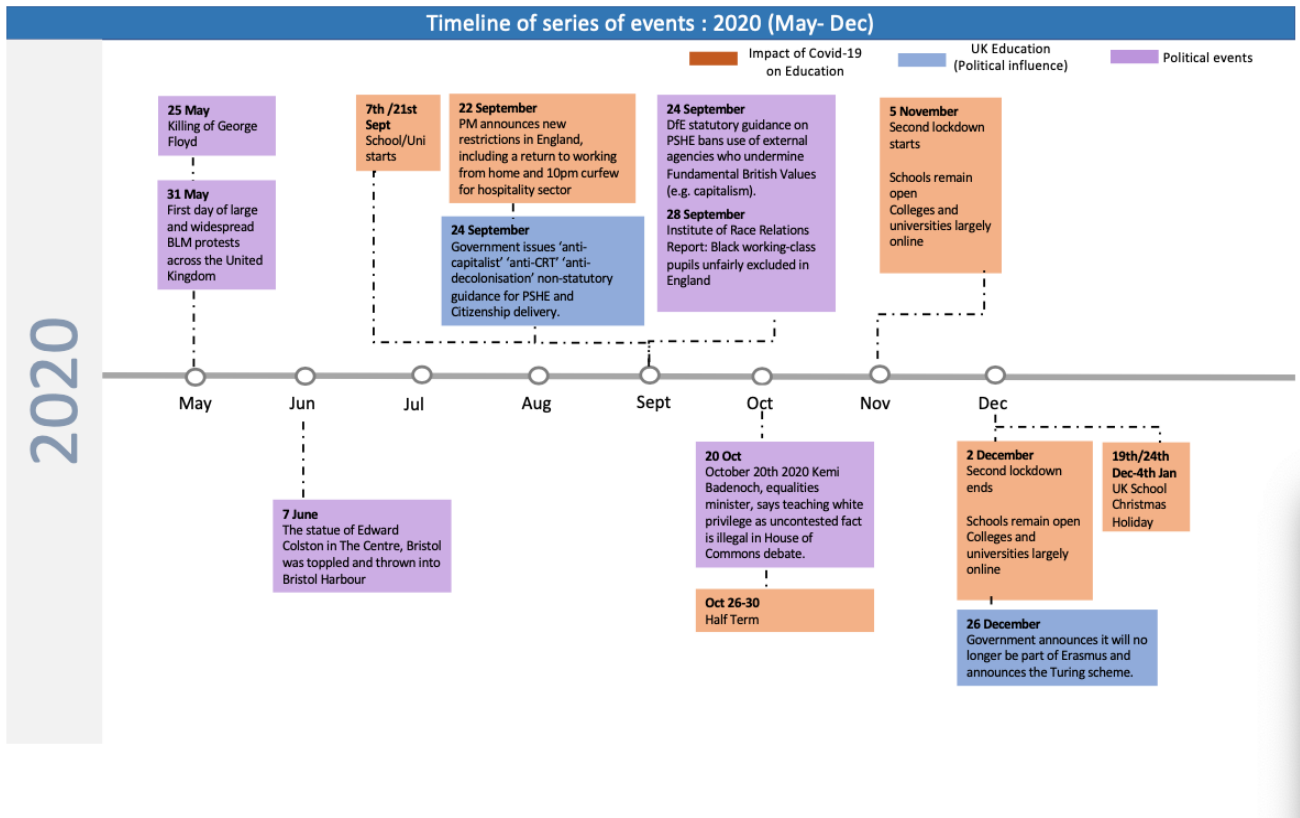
Timeline of series of events : 2020 (May- Dec)

Impact of Covid-19 on Education

UK Education (Political influence)

Political events

2020

25 May
Killing of George Floyd

31 May
First day of large and widespread BLM protests across the United Kingdom

7th /21st Sept
School/Uni starts

22 September
PM announces new restrictions in England, including a return to working from home and 10pm curfew for hospitality sector

24 September
Government issues 'anti-capitalist' 'anti-CRT' 'anti-decolonisation' non-statutory guidance for PSHE and Citizenship delivery.

24 September
DfE statutory guidance on PSHE bans use of external agencies who undermine Fundamental British Values (e.g. capitalism).

28 September
Institute of Race Relations Report: Black working-class pupils unfairly excluded in England

5 November
Second lockdown starts

Schools remain open
Colleges and universities largely online

May

Jun

Jul

Aug

Sept

Oct

Nov

Dec

7 June
The statue of Edward Colston in The Centre, Bristol was toppled and thrown into Bristol Harbour

20 Oct
October 20th 2020 Kemi Badenoch, equalities minister, says teaching white privilege as uncontested fact is illegal in House of Commons debate.

Oct 26-30
Half Term

2 December
Second lockdown ends

Schools remain open
Colleges and universities largely online

19th/24th Dec-4th Jan
UK School Christmas Holiday

26 December
Government announces it will no longer be part of Erasmus and announces the Turing scheme.